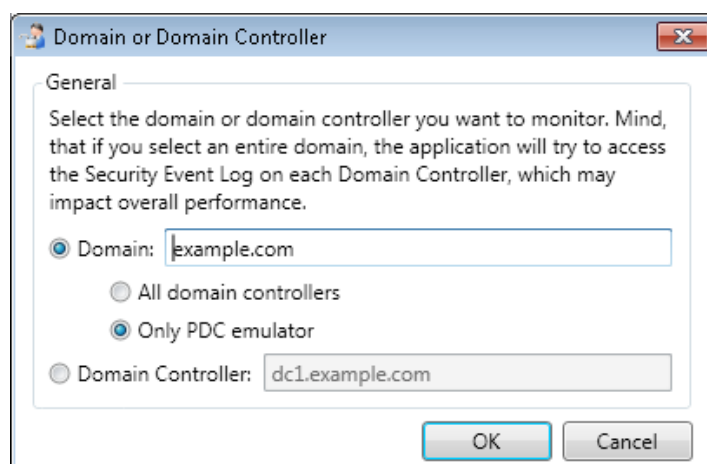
Domain or Domain Controller

General

Select the domain or domain controller you want to monitor. Mind, that if you select an entire domain, the application will try to access the Security Event Log on each Domain Controller, which may impact overall performance.

Domain: example.com

All domain controllers

Only PDC emulator

Domain Controller: dc1.example.com

OK

Cancel